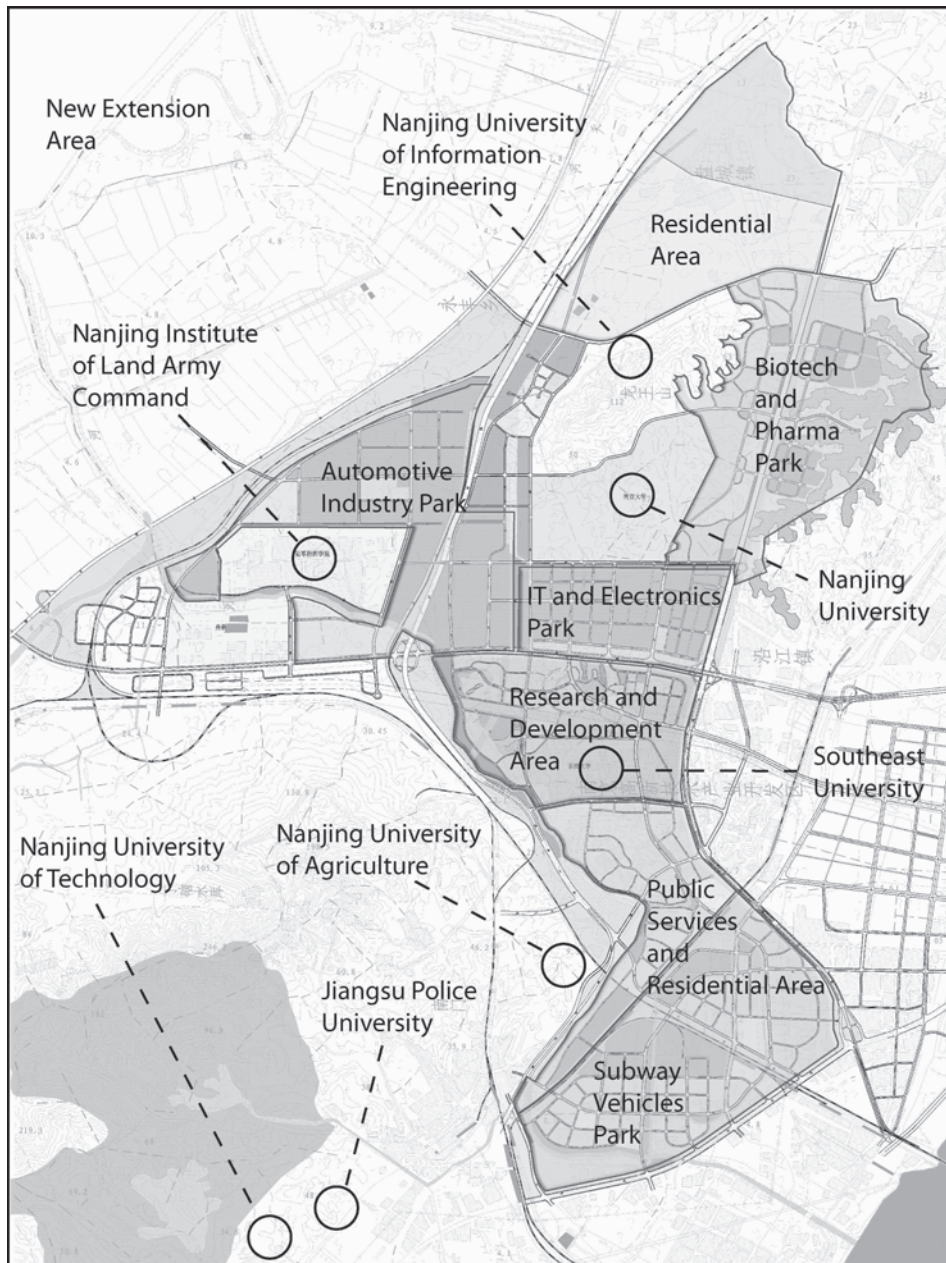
New Extension Area

Nanjing University of Information Engineering

Residential Area

Nanjing Institute of Land Army Command

Biotech and Pharma Park

Automotive Industry Park

Nanjing University

IT and Electronics Park

Research and Development Area

Southeast University

Nanjing University of Technology

Nanjing University of Agriculture

Public Services and Residential Area

Jiangsu Police University

Subway Vehicles Park